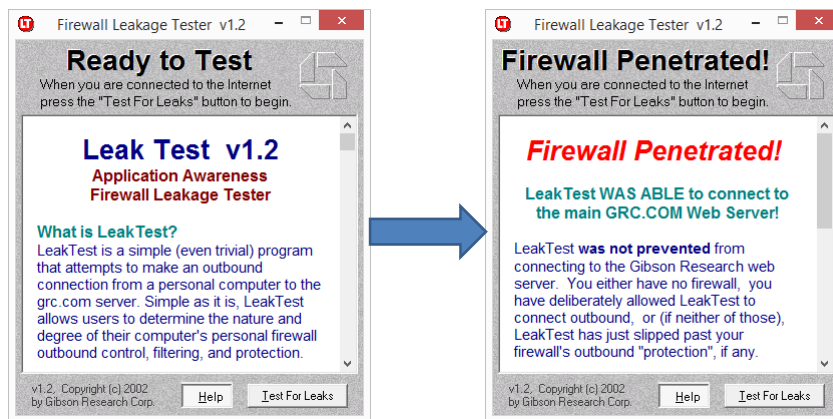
LT Firewall Leakage Tester v1.2

Ready to Test

When you are connected to the Internet press the "Test For Leaks" button to begin.

Leak Test v1.2

Application Awareness
Firewall Leakage Tester

What is LeakTest?

LeakTest is a simple (even trivial) program that attempts to make an outbound connection from a personal computer to the grc.com server. Simple as it is, LeakTest allows users to determine the nature and degree of their computer's personal firewall outbound control, filtering, and protection.

v1.2, Copyright (c) 2002
by Gibson Research Corp.

Help

Test For Leaks

LT Firewall Leakage Tester v1.2

Firewall Penetrated!

When you are connected to the Internet press the "Test For Leaks" button to begin.

Firewall Penetrated!

LeakTest WAS ABLE to connect to the main GRC.COM Web Server!

LeakTest **was not prevented** from connecting to the Gibson Research web server. You either have no firewall, you have deliberately allowed LeakTest to connect outbound, or (if neither of those), LeakTest has just slipped past your firewall's outbound "protection", if any.

v1.2, Copyright (c) 2002
by Gibson Research Corp.

Help

Test For Leaks